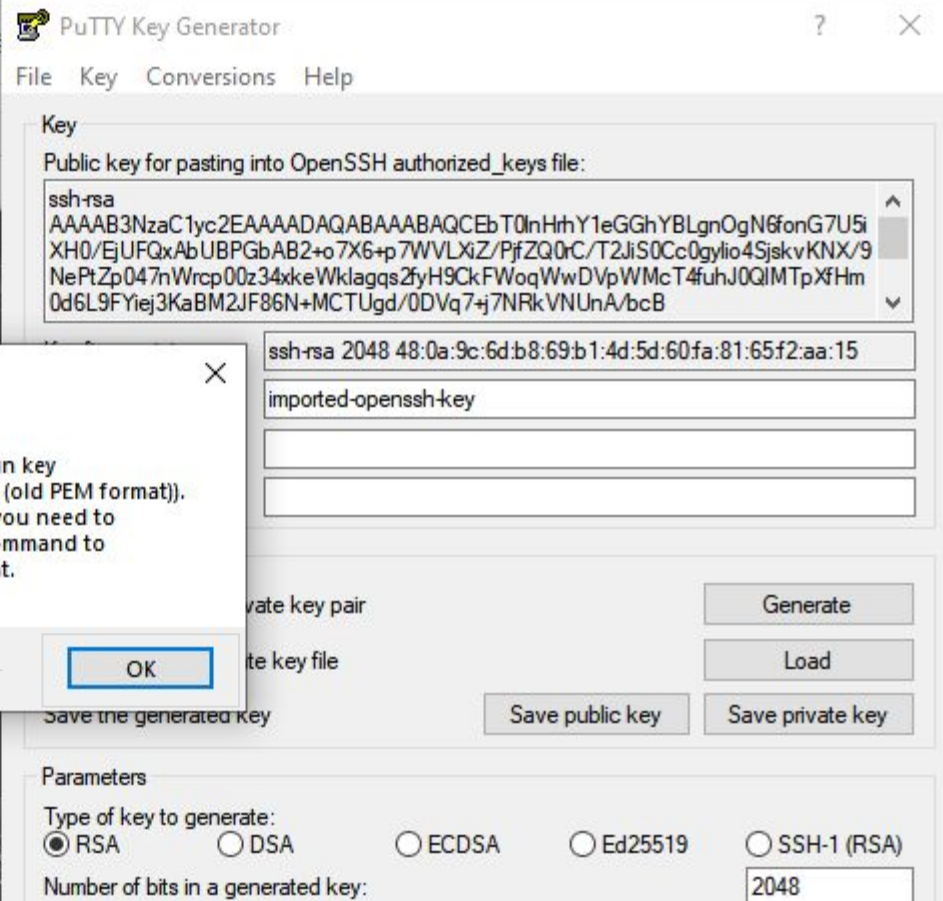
PuTTY Key Generator

?

File Key Conversions Help

Key

Public key for pasting into OpenSSH authorized_keys file:

ssh-rsa AAAAB3NzaC1yc2EAAAADAQABAAABAQCEbT0lnHrhY1eGGhYBLgnOgN6fonG7U5iXH0/EjUFQxAbUBPGbAB2+o7X6+p7WVLXiZ/PjfZQ0rC/T2JiS0Cc0gylio4SjskvKNX/9NePtZp047nWrcp00z34xkeWklagqs2fyH9CkFWoqWwDVpWMcT4fuhJ0QIMTpXfHm0d6L9FYiej3KaBM2JF86N+MCTUgd/0DVq7+j7NRkVNUnA/bcB

ssh-rsa 2048 48:0a:9c:6d:b8:69:b1:4d:5d:60:fa:81:65:f2:aa:15

imported-openssh-key

n key
(old PEM format)).
ou need to
mmand to
t.

OK

vate key pair

Generate

te key file

Load

Save the generated key

Save public key

Save private key

Parameters

Type of key to generate:

RSA DSA ECDSA Ed25519 SSH-1 (RSA)

Number of bits in a generated key:

2048